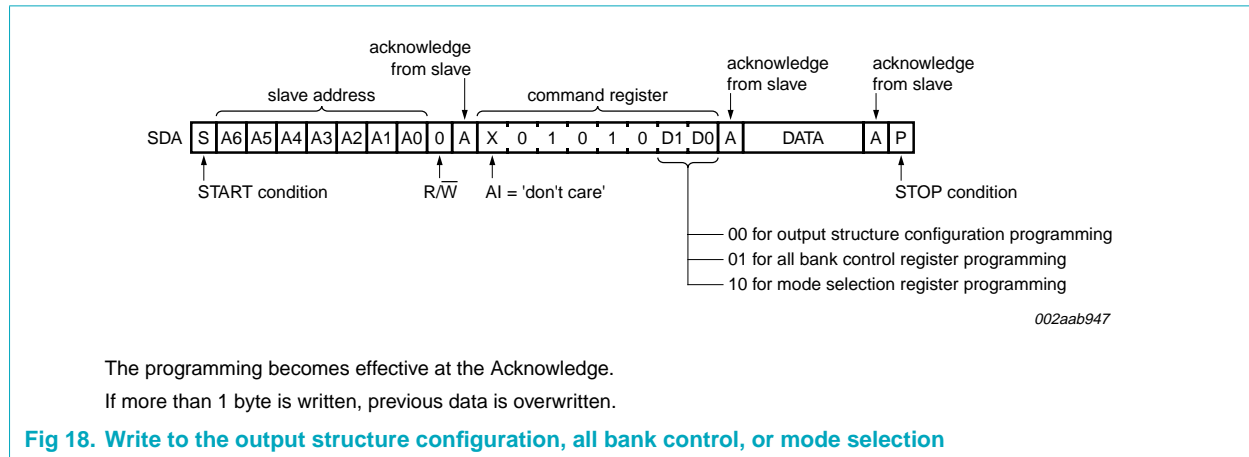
acknowledge from slave

slave address

command register

acknowledge from slave

acknowledge from slave

SDA S A6 A5 A4 A3 A2 A1 A0 0 A X 0 1 0 1 0 D1 D0 A DATA A P

START condition

$R/\overline{W}$

AI = 'don't care'

STOP condition

00 for output structure configuration programming
01 for all bank control register programming
10 for mode selection register programming

002aab947

The programming becomes effective at the Acknowledge.

If more than 1 byte is written, previous data is overwritten.

Fig 18. Write to the output structure configuration, all bank control, or mode selection